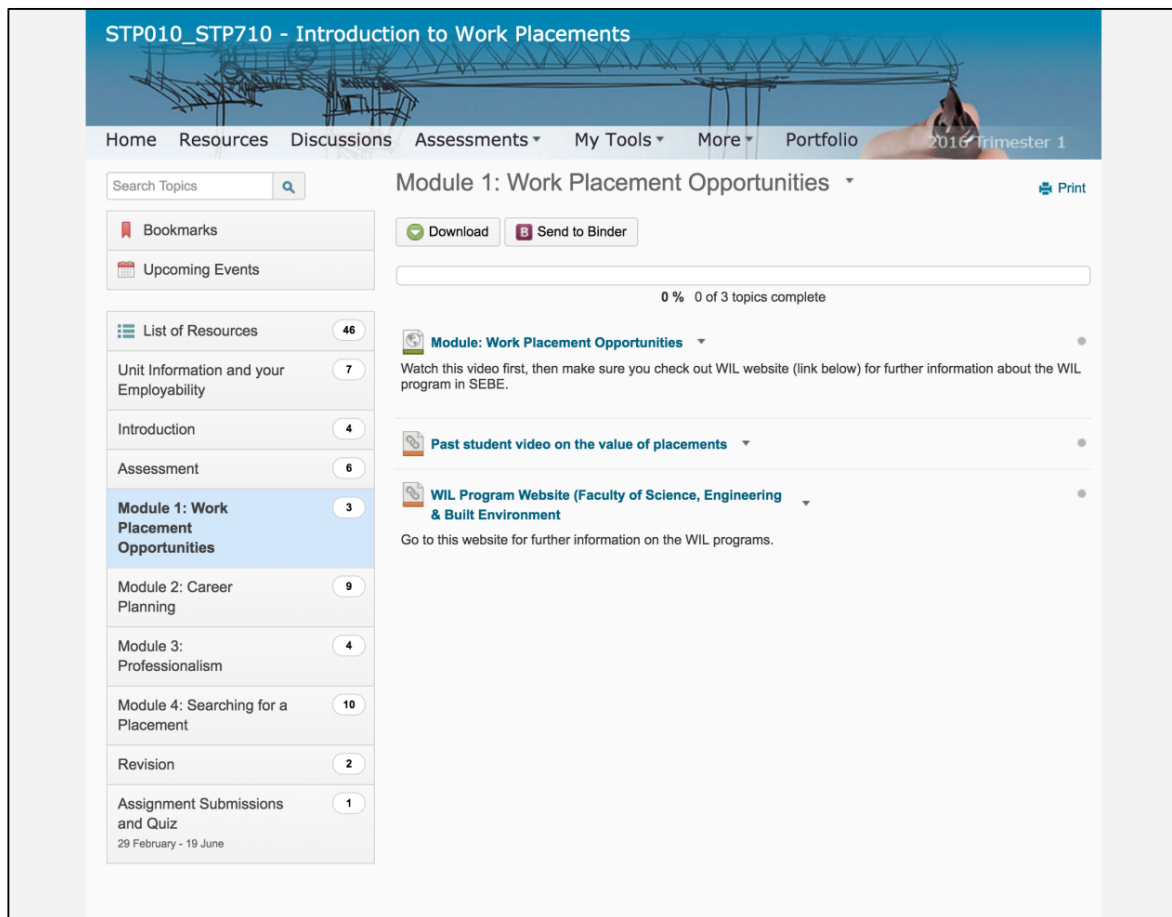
STP010_STP710 - Introduction to Work Placements

Home Resources Discussions Assessments My Tools More Portfolio 2016 Trimester 1

Search Topics

Bookmarks

Upcoming Events

List of Resources 46

Unit Information and your Employability 7

Introduction 4

Assessment 6

Module 1: Work Placement Opportunities 3

Module 2: Career Planning 9

Module 3: Professionalism 4

Module 4: Searching for a Placement 10

Revision 2

Assignment Submissions and Quiz 1
29 February - 19 June

Module 1: Work Placement Opportunities

Print

Download

Send to Binder

0 % 0 of 3 topics complete

Module: Work Placement Opportunities

Watch this video first, then make sure you check out WIL website (link below) for further information about the WIL program in SEBE.

Past student video on the value of placements

WIL Program Website (Faculty of Science, Engineering & Built Environment

Go to this website for further information on the WIL programs.